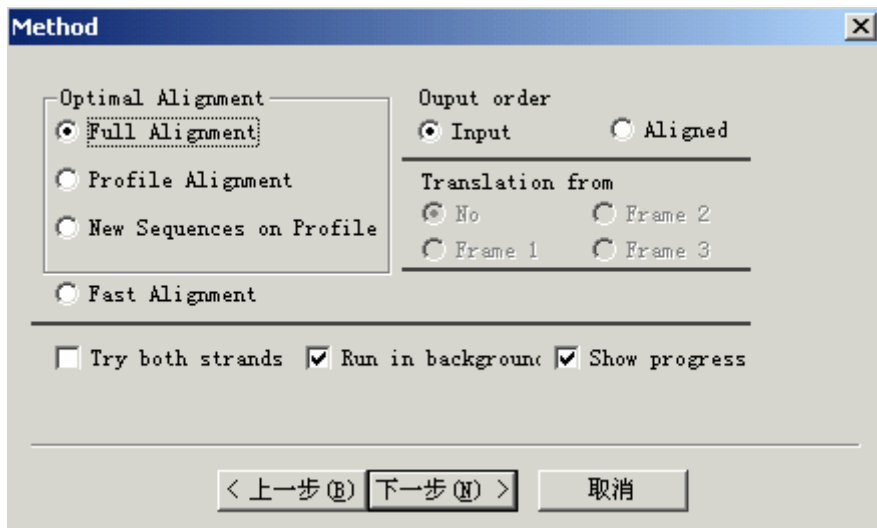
Method

Optimal Alignment
Full Alignment
Profile Alignment
New Sequences on Profile

Ouput order
Input
Aligned

Translation from
No
Frame 2
Frame 1
Frame 3

Fast Alignment

Try both strands
Run in backgrounc
Show progress

< 上一步(B)
下一步(N) >
取消